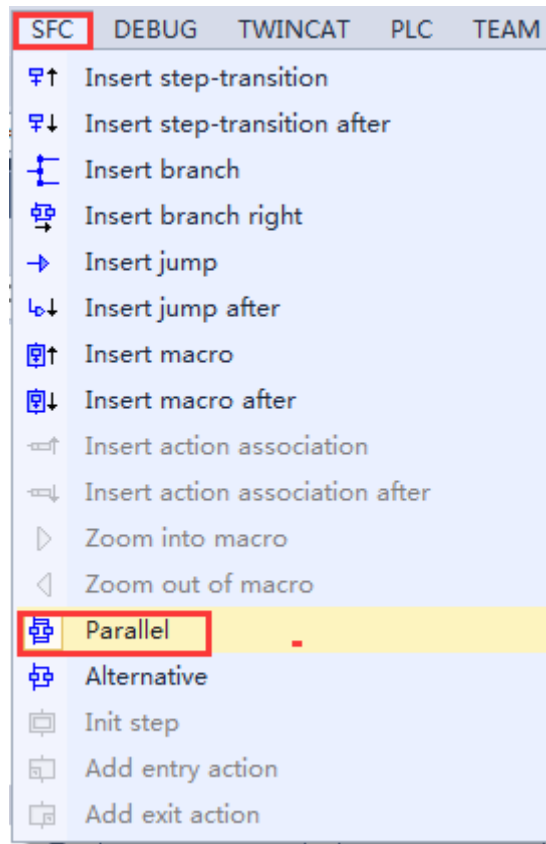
SFC DEBUG TWINCAT PLC TEAM

Insert step-transition
Insert step-transition after
Insert branch
Insert branch right
Insert jump
Insert jump after
Insert macro
Insert macro after
Insert action association
Insert action association after
Zoom into macro
Zoom out of macro
Parallel
Alternative
Init step
Add entry action
Add exit action